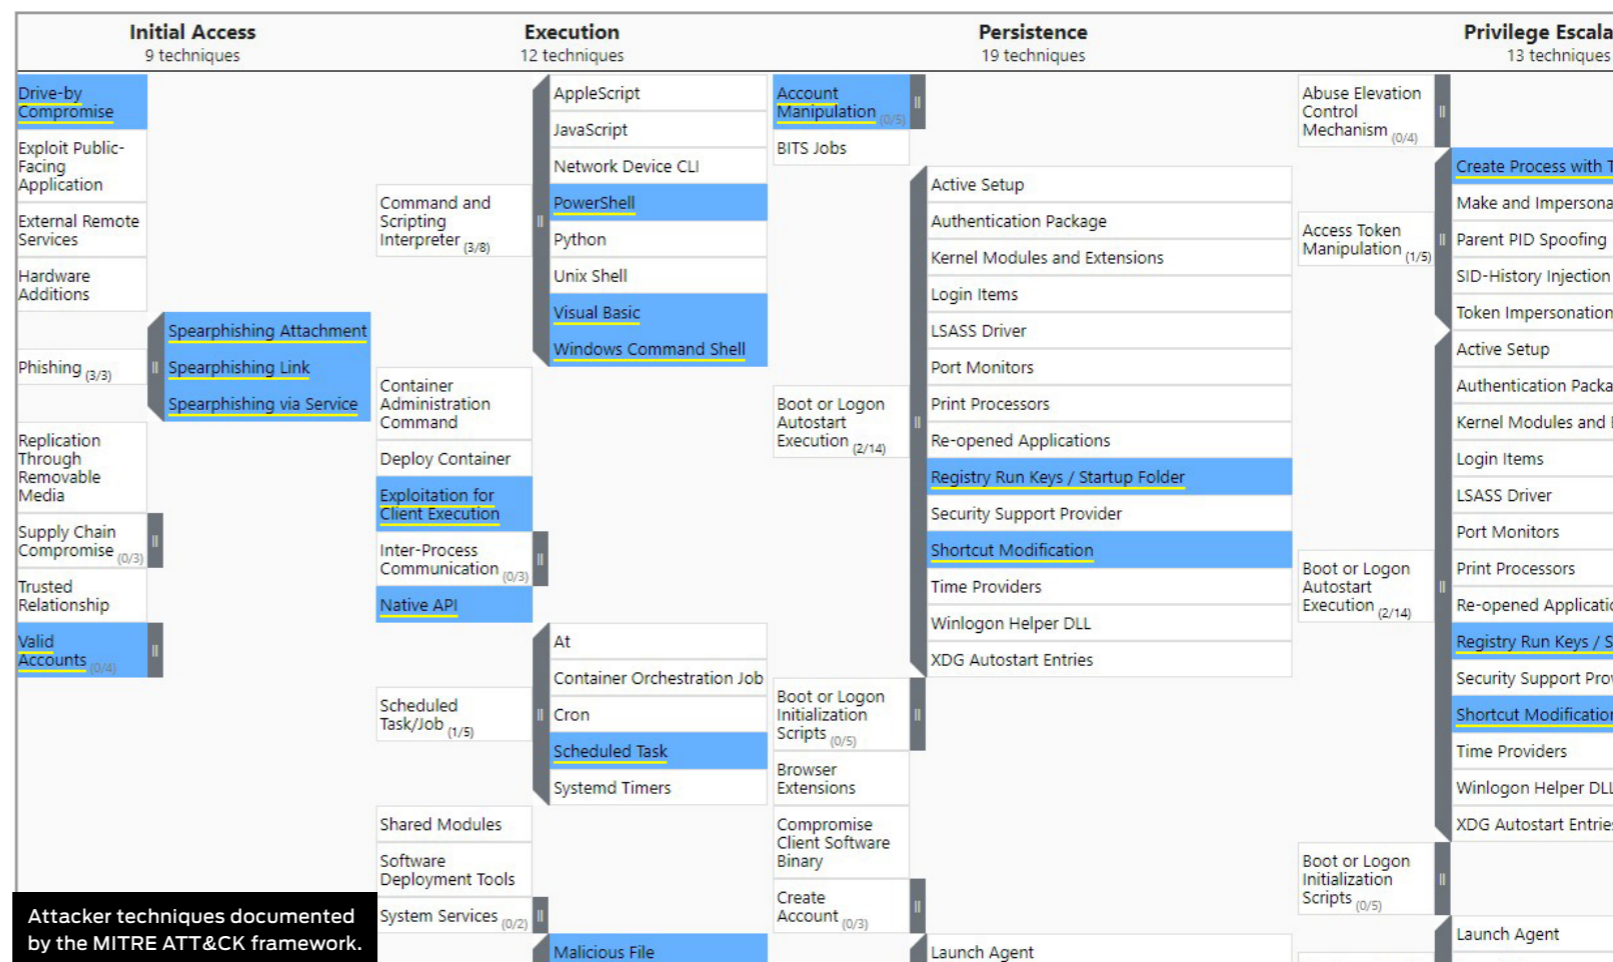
Initial Access
9 techniques

Drive-by Compromise

Exploit Public-Facing Application

External Remote Services

Hardware Additions

Phishing (3/3)

Spearphishing Attachment

Spearphishing Link

Spearphishing via Service

Replication Through Removable Media

Supply Chain Compromise (0/3)

Trusted Relationship

Valid Accounts (0/4)

Execution
12 techniques

Command and Scripting Interpreter (3/8)

AppleScript

JavaScript

Network Device CLI

PowerShell

Python

Unix Shell

Visual Basic

Windows Command Shell

Container Administration Command

Deploy Container

Exploitation for Client Execution

Inter-Process Communication (0/3)

Native API

Scheduled Task/Job (1/5)

At

Container Orchestration Job

Cron

Scheduled Task

Systemd Timers

Shared Modules

Software Deployment Tools

System Services (0/2)

Malicious File

Persistence
19 techniques

Account Manipulation (0/5)

BITS Jobs

Boot or Logon Autostart Execution (2/14)

Active Setup

Authentication Package

Kernel Modules and Extensions

Login Items

LSASS Driver

Port Monitors

Print Processors

Re-opened Applications

Registry Run Keys / Startup Folder

Security Support Provider

Shortcut Modification

Time Providers

Winlogon Helper DLL

XDG Autostart Entries

Boot or Logon Initialization Scripts (0/5)

Browser Extensions

Compromise Client Software Binary

Create Account (0/3)

Launch Agent

Privilege Escala
13 techniques

Abuse Elevation Control Mechanism (0/4)

Access Token Manipulation (1/5)

Create Process with T

Make and Imperson

Parent PID Spoofing

SID-History Injection

Token Impersonation

Boot or Logon Autostart Execution (2/14)

Active Setup

Authentication Packa

Kernel Modules and

Login Items

LSASS Driver

Port Monitors

Print Processors

Re-opened Applicati

Registry Run Keys / S

Security Support Pro

Shortcut Modificatio

Time Providers

Winlogon Helper DL

XDG Autostart Entrie

Boot or Logon Initialization Scripts (0/5)

Launch Agent

Attacker techniques documented by the MITRE ATT&CK framework.